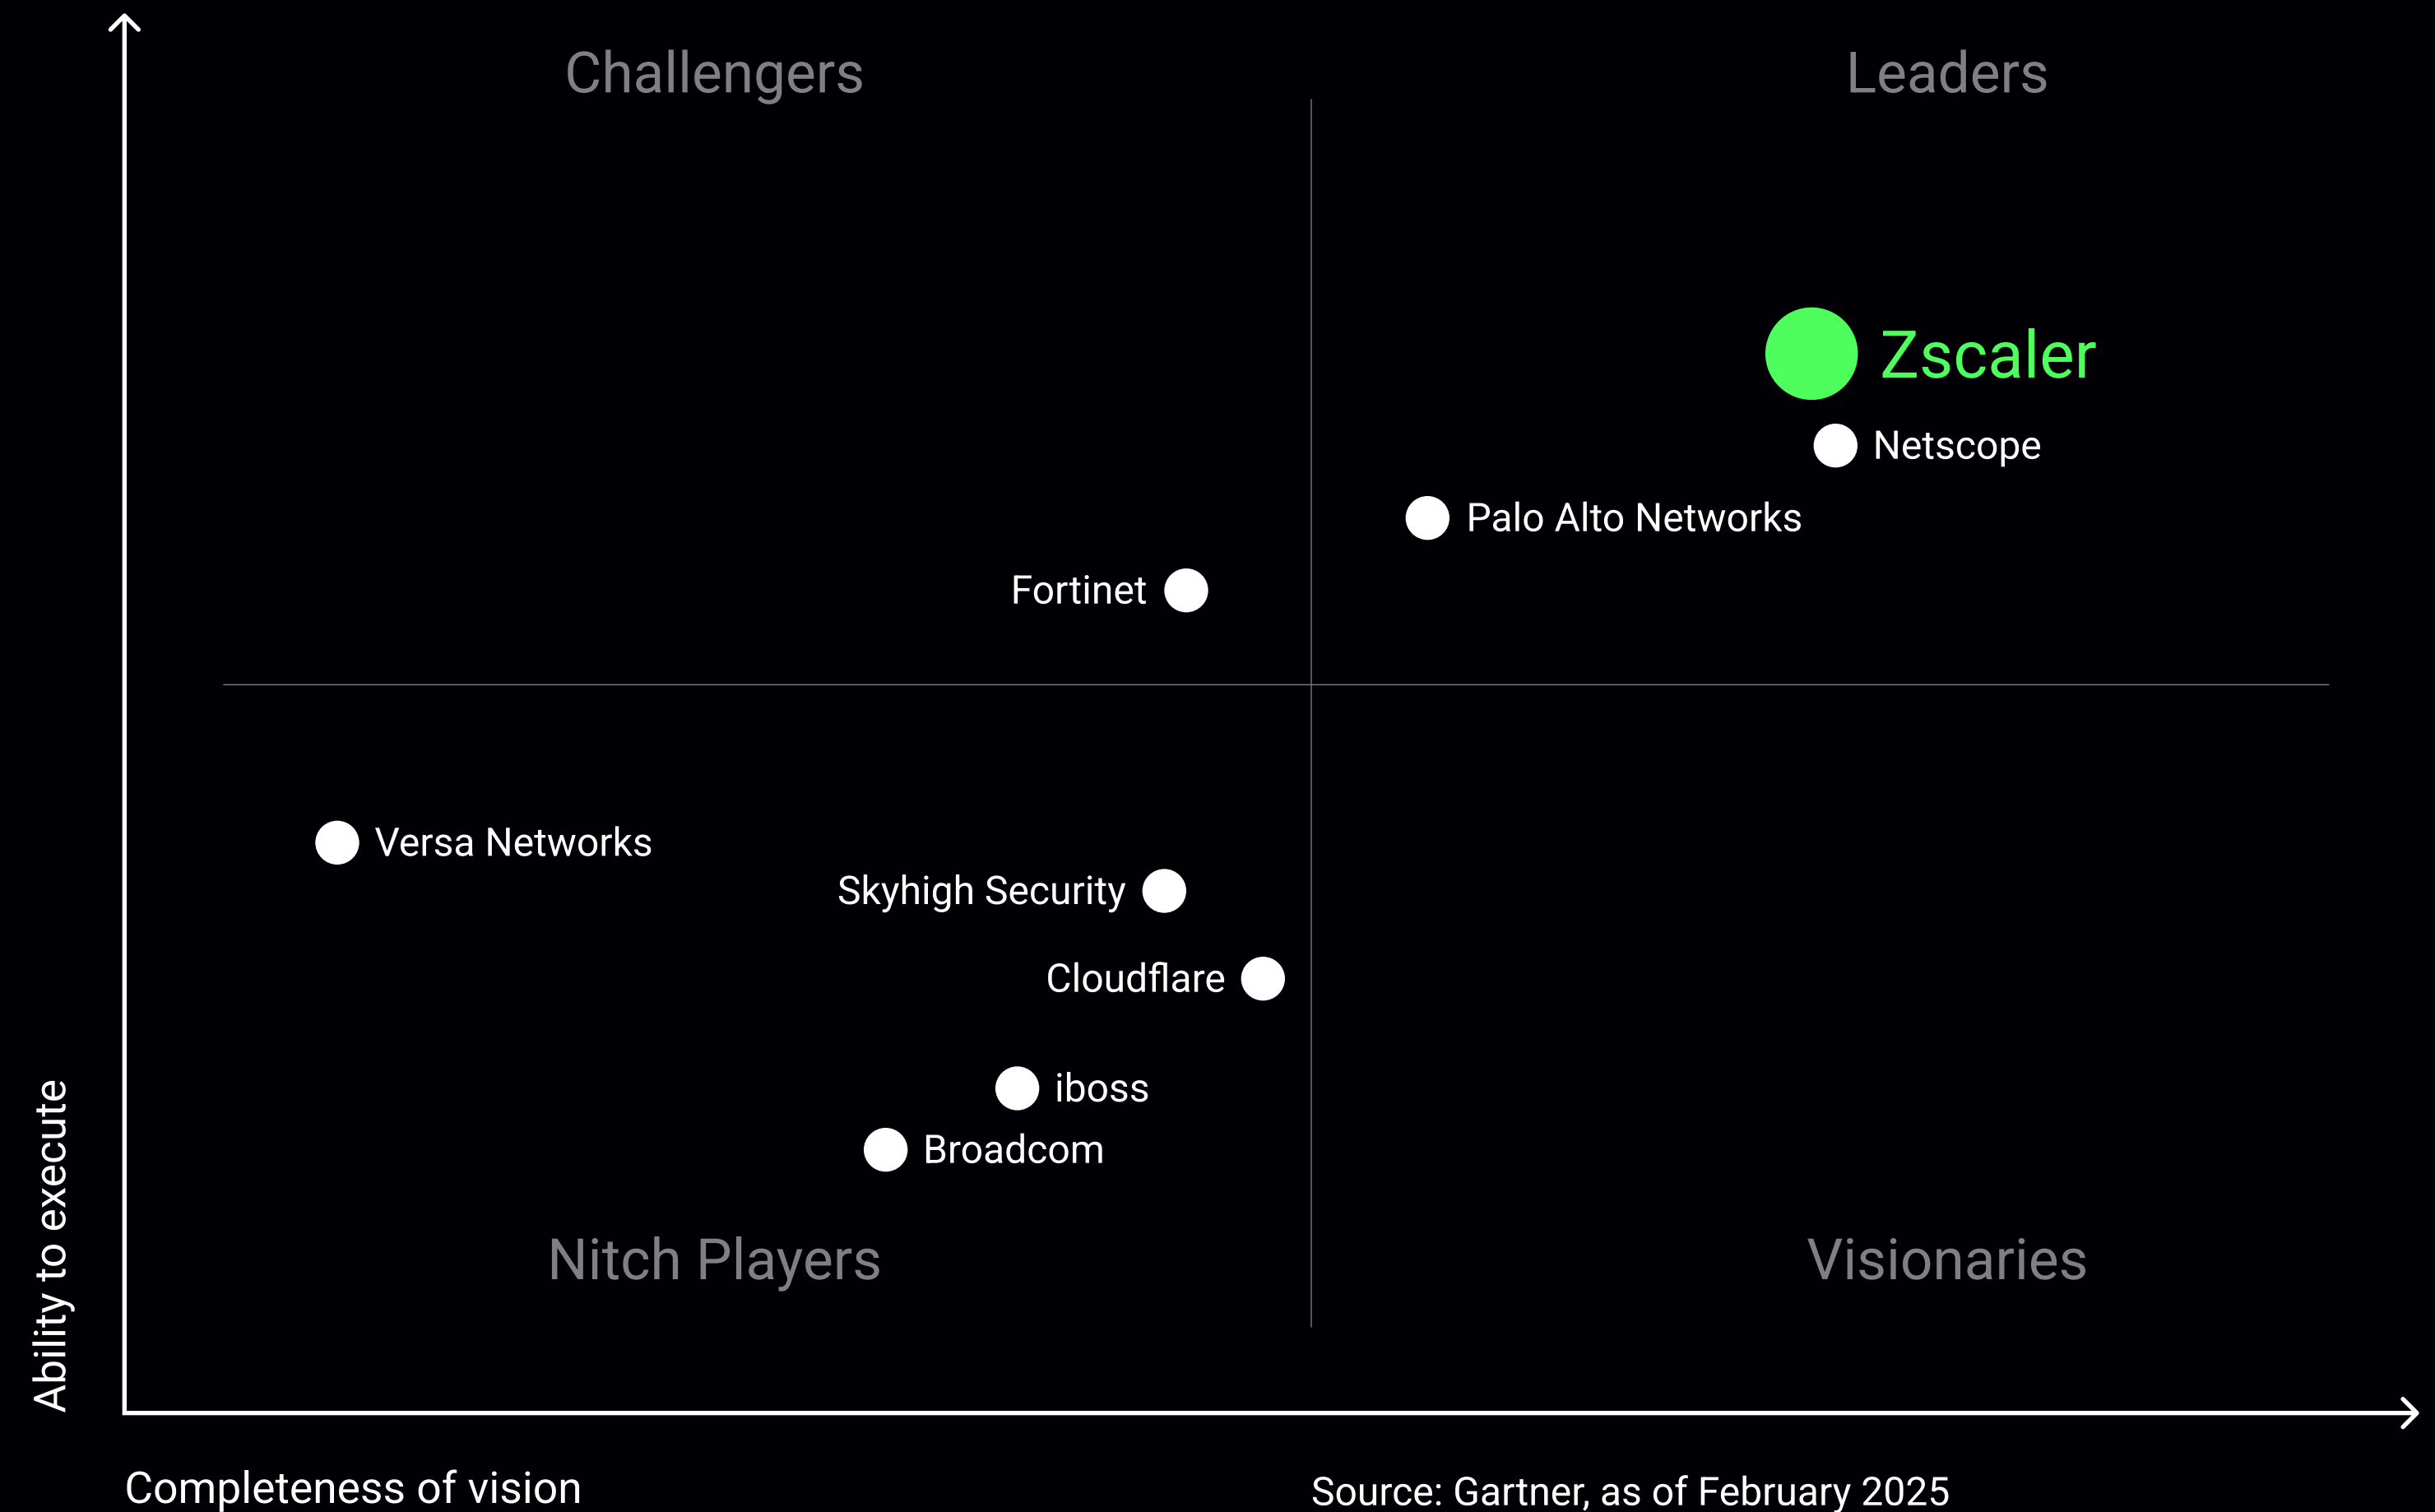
Challengers

Leaders

Zscaler

Netscope

Palo Alto Networks

Fortinet

Versa Networks

Skyhigh Security

Cloudflare

iboss

Broadcom

Nitch Players

Visionaries

Ability to execute

Completeness of vision

Source: Gartner, as of February 2025